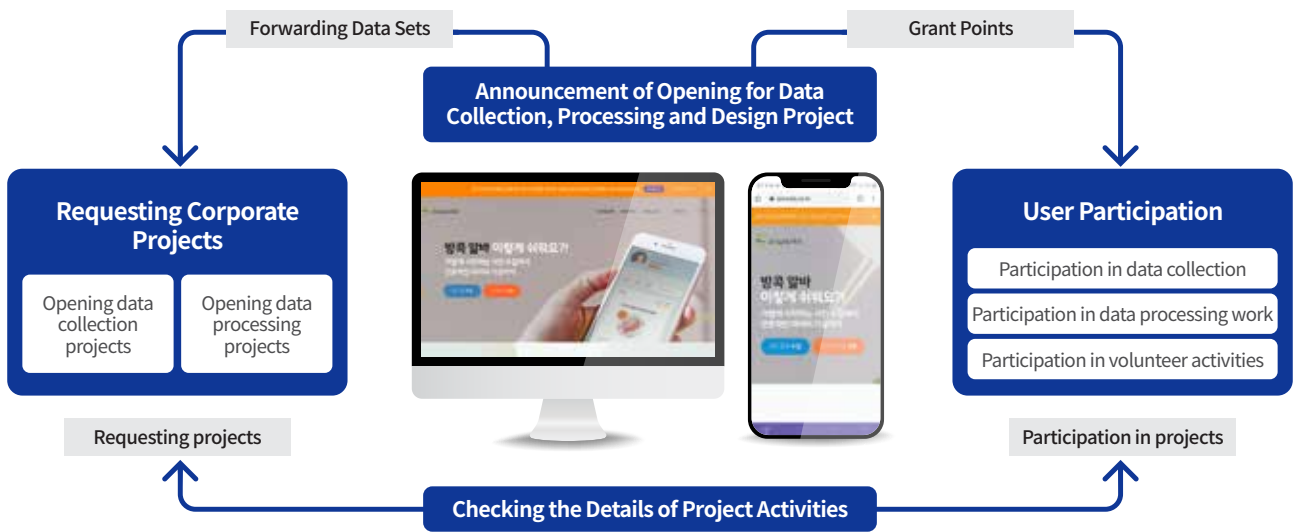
Forwarding Data Sets

Grant Points

Announcement of Opening for Data Collection, Processing and Design Project

Requesting Corporate Projects

Opening data collection projects

Opening data processing projects

방콕 알바 이렇게 쉬워요?

방콕 알바 이렇게 쉬워요?

User Participation

Participation in data collection

Participation in data processing work

Participation in volunteer activities

Requesting projects

Participation in projects

Checking the Details of Project Activities